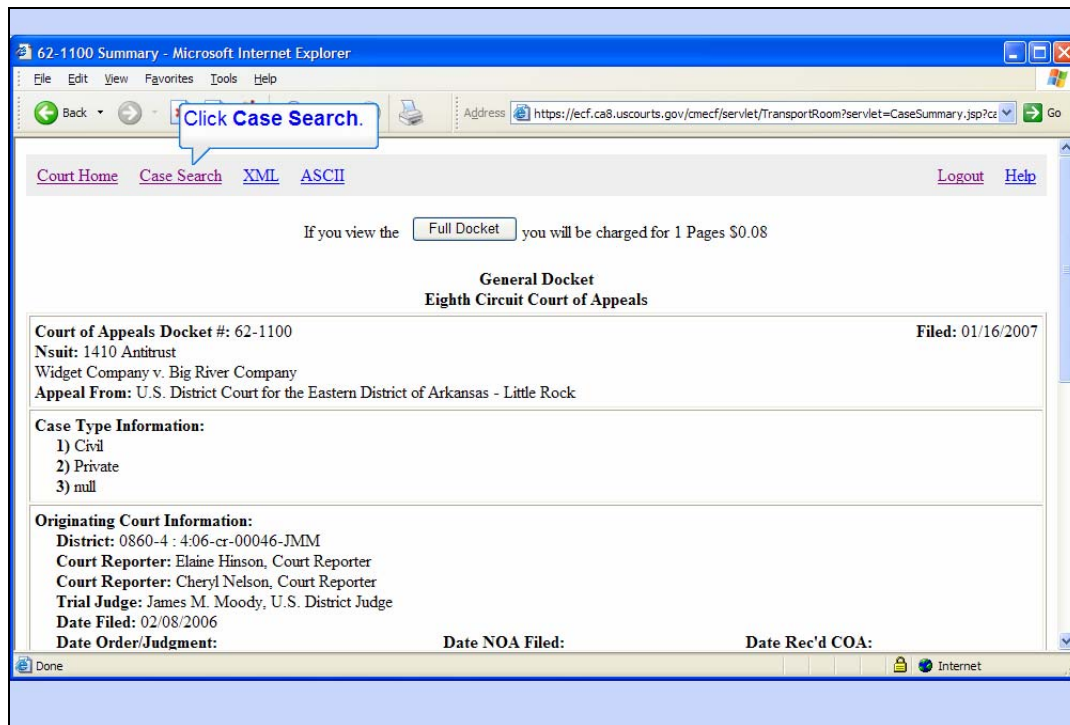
62-1100 Summary - Microsoft Internet Explorer

File Edit View Favorites Tools Help

Back

Click **Case Search**.

Address https://ecf.ca8.uscourts.gov/cmecf/servlet/TransportRoom?servlet=CaseSummary.jsp?ca

Go

Court Home Case Search XML ASCII Logout Help

If you view the Full Docket you will be charged for 1 Pages $0.08

**General Docket**
**Eighth Circuit Court of Appeals**

**Court of Appeals Docket #:** 62-1100 **Filed:** 01/16/2007
**Nsuit:** 1410 Antitrust
Widget Company v. Big River Company
**Appeal From:** U.S. District Court for the Eastern District of Arkansas - Little Rock

**Case Type Information:**
**1)** Civil
**2)** Private
**3)** null

**Originating Court Information:**
**District:** 0860-4 : 4:06-cr-00046-JMM
**Court Reporter:** Elaine Hinson, Court Reporter
**Court Reporter:** Cheryl Nelson, Court Reporter
**Trial Judge:** James M. Moody, U.S. District Judge
**Date Filed:** 02/08/2006
**Date Order/Judgment:** **Date NOA Filed:** **Date Rec'd COA:**

Done

Internet